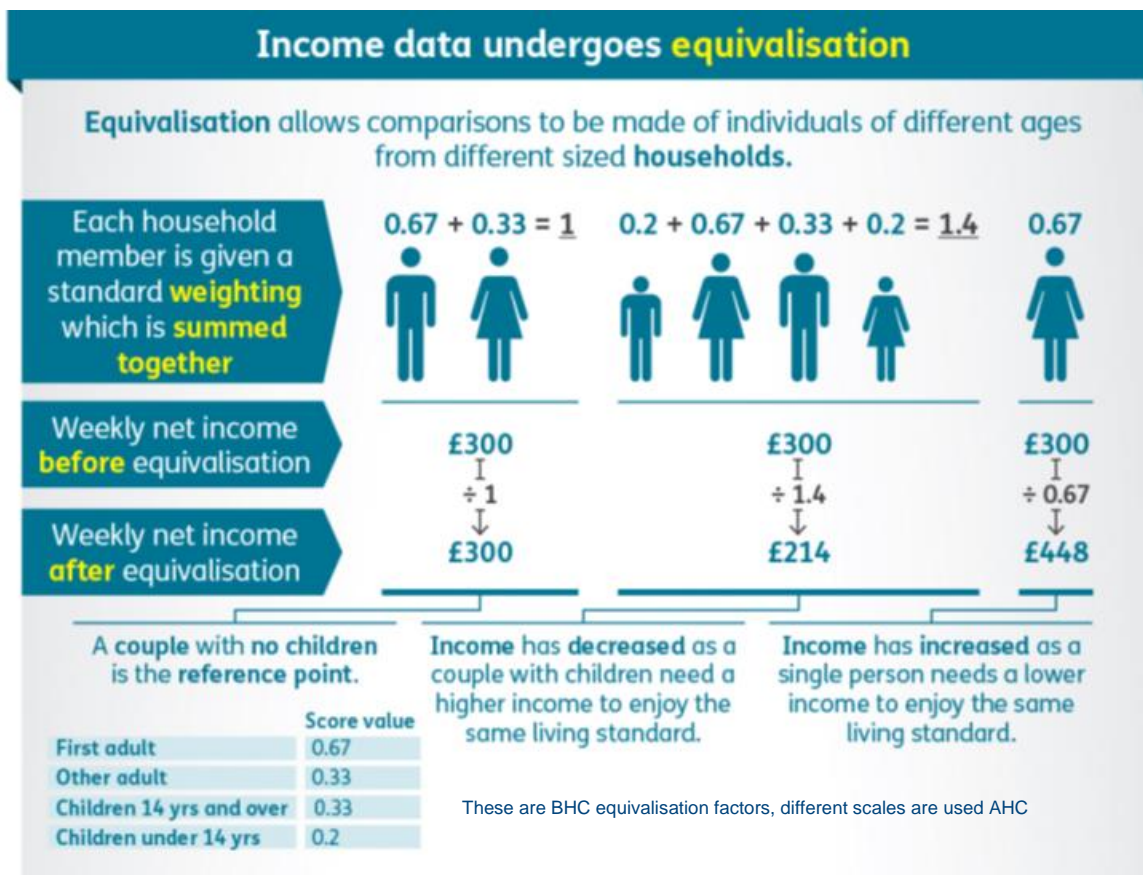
Income data undergoes equivalisation

Equivalisation allows comparisons to be made of individuals of different ages from different sized households.

Each household member is given a standard weighting which is summed together

$0.67 + 0.33 = 1$

$0.2 + 0.67 + 0.33 + 0.2 = 1.4$

$0.67$

Weekly net income before equivalisation

£300
$\div 1$
£300

£300
$\div 1.4$
£214

£300
$\div 0.67$
£448

Weekly net income after equivalisation

A couple with no children is the reference point.

Income has decreased as a couple with children need a higher income to enjoy the same living standard.

Income has increased as a single person needs a lower income to enjoy the same living standard.

| | Score value |
|---|---|
| First adult | 0.67 |
| Other adult | 0.33 |
| Children 14 yrs and over | 0.33 |
| Children under 14 yrs | 0.2 |

These are BHC equivalisation factors, different scales are used AHC